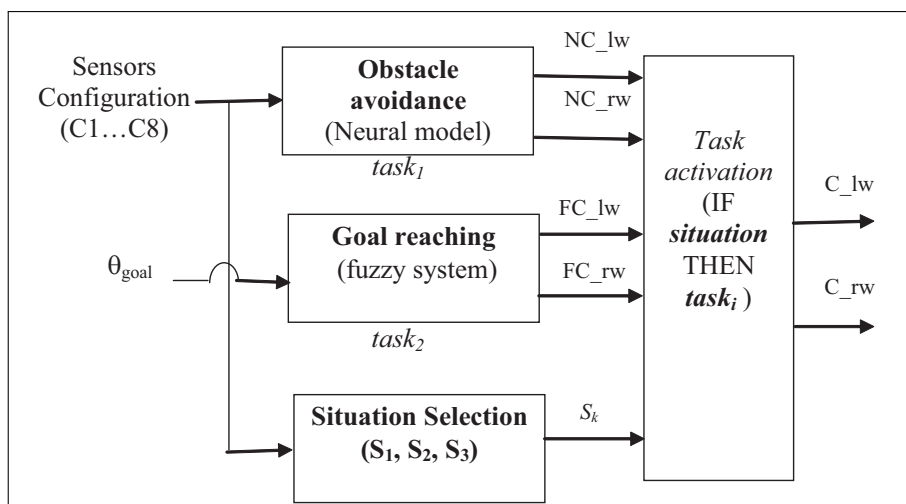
Sensors Configuration (C1…C8)

Obstacle avoidance (Neural model)

$task_1$

NC_lw

NC_rw

$\theta_{goal}$

Goal reaching (fuzzy system)

$task_2$

FC_lw

FC_rw

Situation Selection ($S_1$, $S_2$, $S_3$)

$S_k$

Task activation (IF situation THEN $task_i$ )

C_lw

C_rw